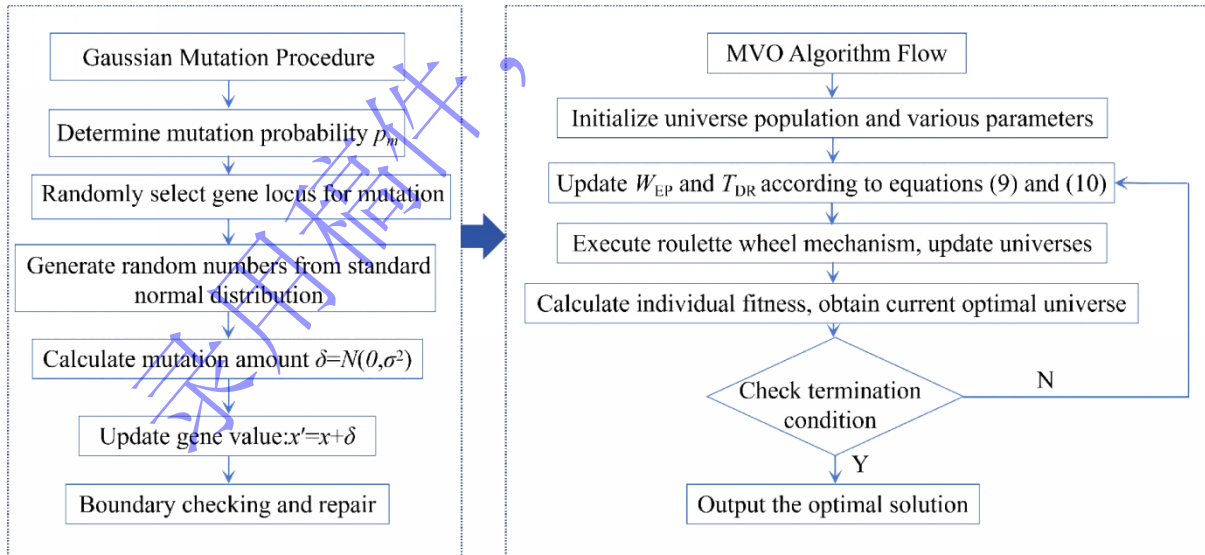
Gaussian Mutation Procedure

Determine mutation probability $p_m$

Randomly select gene locus for mutation

Generate random numbers from standard normal distribution

Calculate mutation amount $\delta=N(0,\sigma^2)$

Update gene value:$x'=x+\delta$

Boundary checking and repair

录用稿件

MVO Algorithm Flow

Initialize universe population and various parameters

Update $W_{EP}$ and $T_{DR}$ according to equations (9) and (10)

Execute roulette wheel mechanism, update universes

Calculate individual fitness, obtain current optimal universe

Check termination condition

N

Y

Output the optimal solution